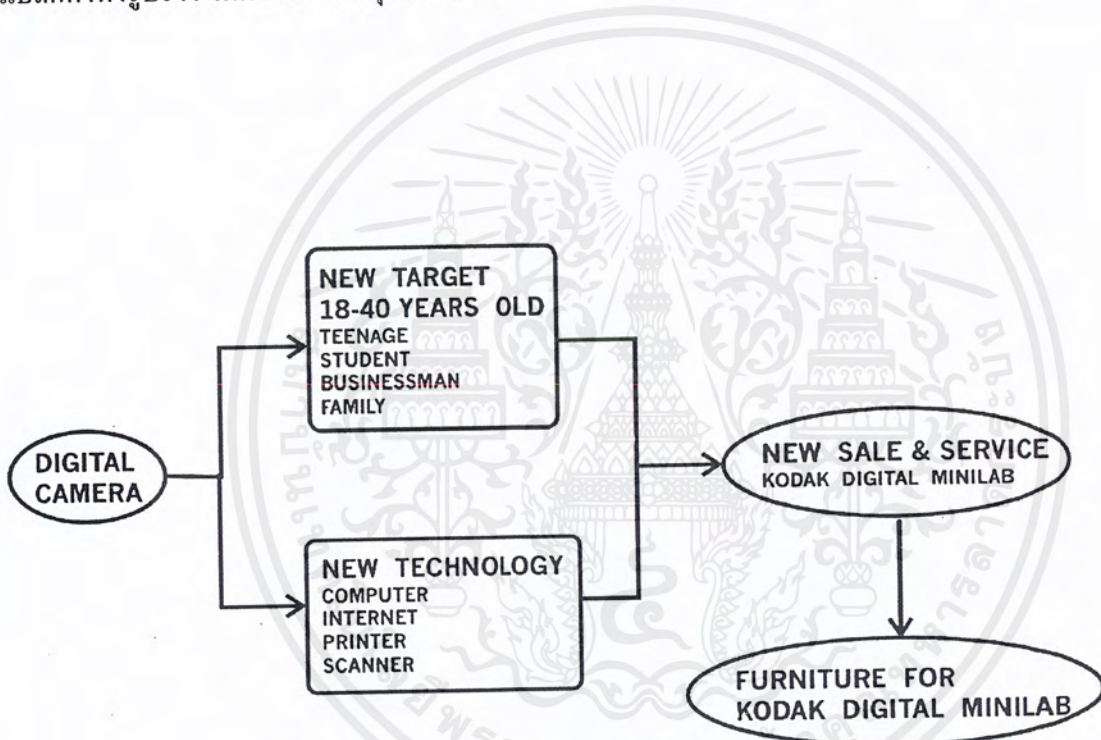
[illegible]

NEW TARGET
18-40 YEARS OLD
TEENAGE
STUDENT
BUSINESSMAN
FAMILY

DIGITAL CAMERA

NEW TECHNOLOGY
COMPUTER
INTERNET
PRINTER
SCANNER

NEW SALE & SERVICE
KODAK DIGITAL MINILAB

FURNITURE FOR
KODAK DIGITAL MINILAB